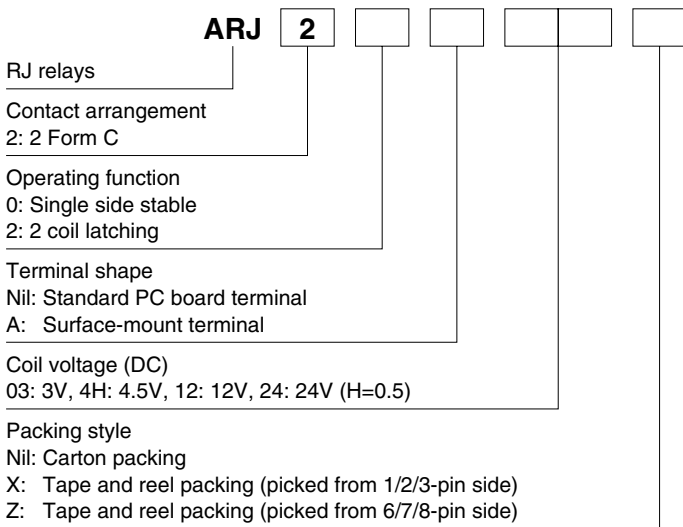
ARJ 2

RJ relays

Contact arrangement
2: 2 Form C

Operating function
0: Single side stable
2: 2 coil latching

Terminal shape
Nil: Standard PC board terminal
A: Surface-mount terminal

Coil voltage (DC)
03: 3V, 4H: 4.5V, 12: 12V, 24: 24V (H=0.5)

Packing style
Nil: Carton packing
X: Tape and reel packing (picked from 1/2/3-pin side)
Z: Tape and reel packing (picked from 6/7/8-pin side)